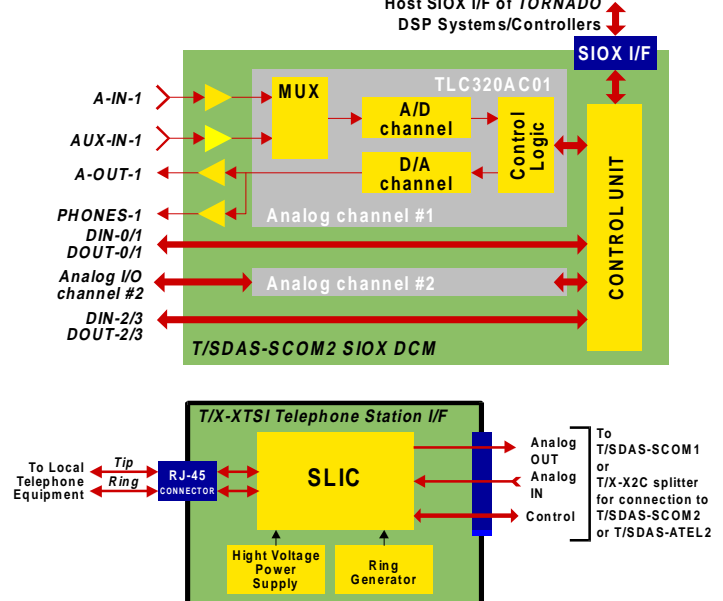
Host SIOX I/F of TORNADO
DSP Systems/Controllers

SIOX I/F

TLC320AC01

A-IN-1

AUX-IN-1

A-OUT-1

PHONES-1

MUX

A/D channel

D/A channel

Control Logic

Analog channel #1

CONTROL UNIT

DIN-0/1
DOUT-0/1

Analog I/O channel #2

Analog channel #2

DIN-2/3
DOUT-2/3

T/SDAS-SCOM2 SIOX DCM

T/X-XTSI Telephone Station I/F

To Local Telephone Equipment

Tip

Ring

RJ-45 CONNECTOR

SLIC

Hight Voltage Power Supply

Ring Generator

Analog OUT

Analog IN

Control

To T/SDAS-SCOM1 or T/X-X2C splitter for connection to T/SDAS-SCOM2 or T/SDAS-ATEL2